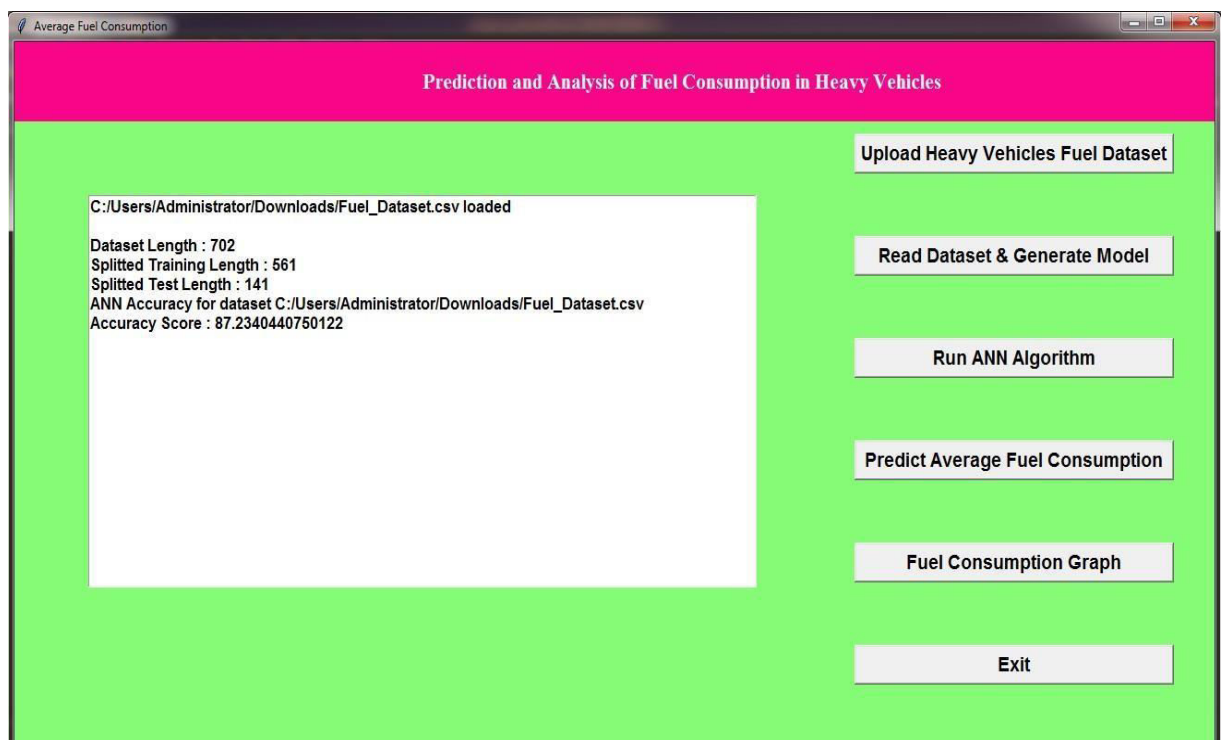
Average Fuel Consumption

Prediction and Analysis of Fuel Consumption in Heavy Vehicles

C:/Users/Administrator/Downloads/Fuel_Dataset.csv loaded

Dataset Length : 702
Splitted Training Length : 561
Splitted Test Length : 141
ANN Accuracy for dataset C:/Users/Administrator/Downloads/Fuel_Dataset.csv
Accuracy Score : 87.2340440750122

Upload Heavy Vehicles Fuel Dataset

Read Dataset & Generate Model

Run ANN Algorithm

Predict Average Fuel Consumption

Fuel Consumption Graph

Exit